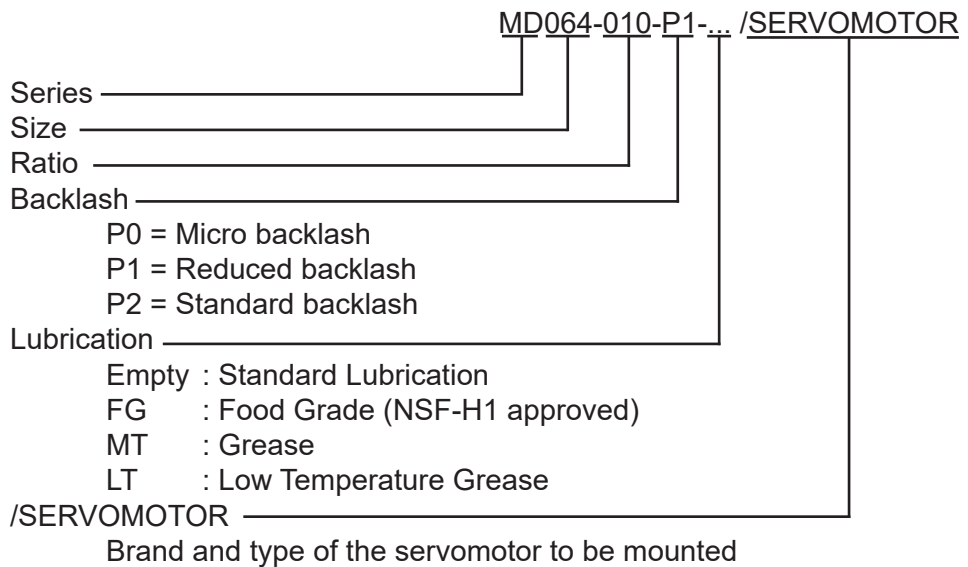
MD064-010-P1-... /SERVOMOTOR

Series
Size
Ratio
Backlash
P0 = Micro backlash
P1 = Reduced backlash
P2 = Standard backlash
Lubrication
Empty : Standard Lubrication
FG : Food Grade (NSF-H1 approved)
MT : Grease
LT : Low Temperature Grease
/SERVOMOTOR
Brand and type of the servomotor to be mounted